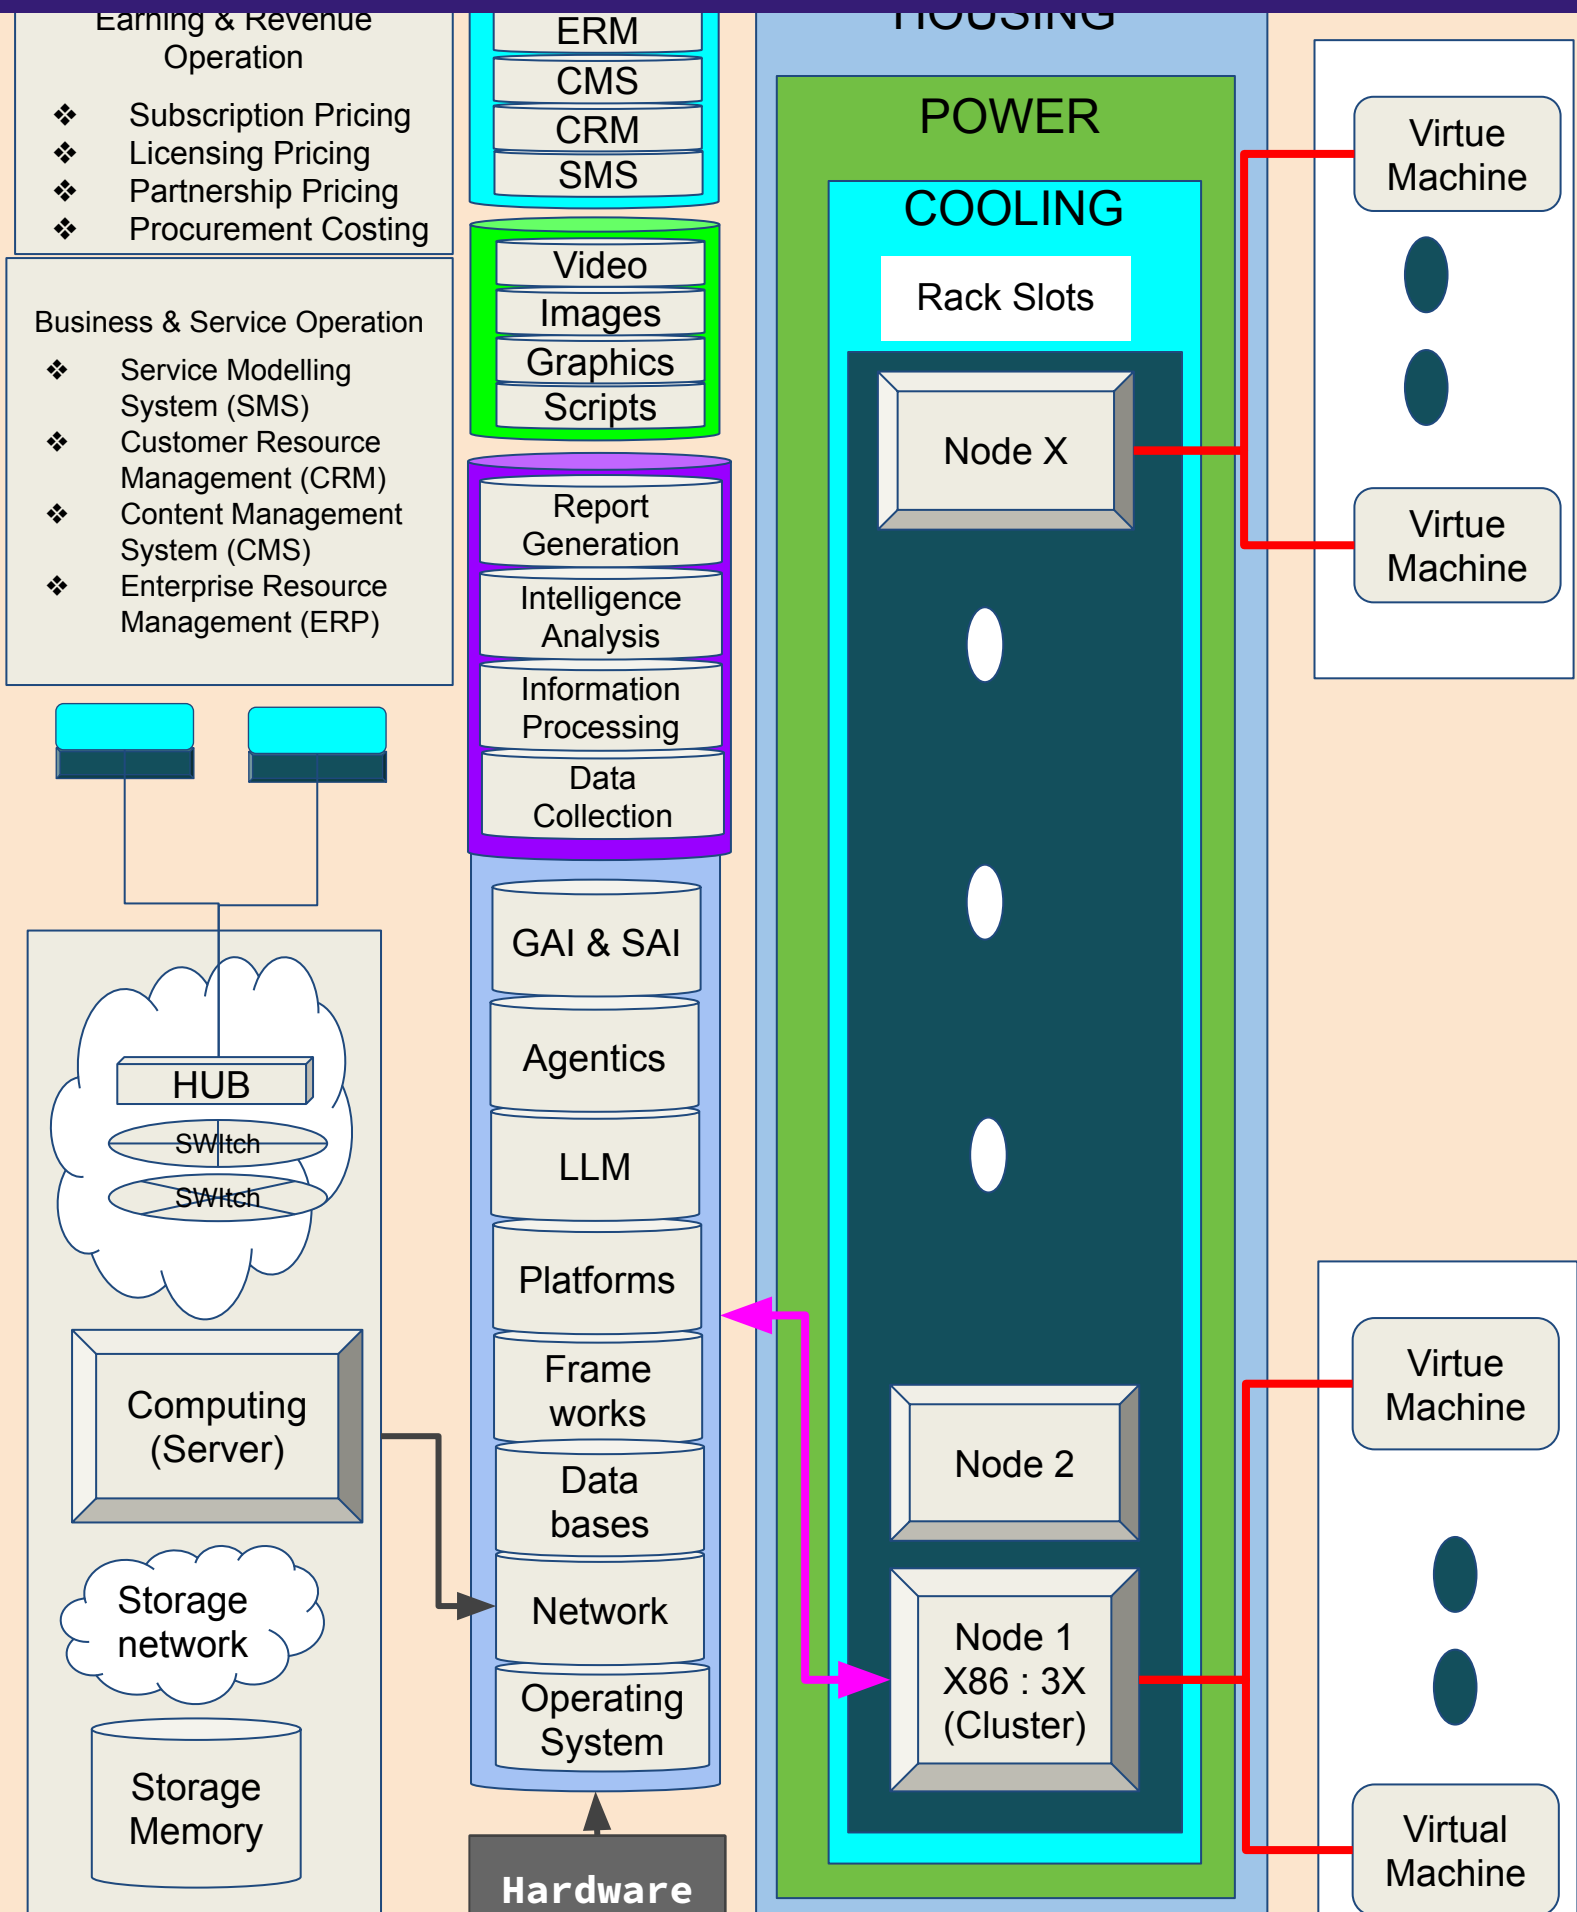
Earning & Revenue Operation

❖ Subscription Pricing
❖ Licensing Pricing
❖ Partnership Pricing
❖ Procurement Costing

Business & Service Operation

❖ Service Modelling System (SMS)
❖ Customer Resource Management (CRM)
❖ Content Management System (CMS)
❖ Enterprise Resource Management (ERP)

HUB
SWitch
SWitch

Computing (Server)

Storage network

Storage Memory

ERM
CMS
CRM
SMS

Video
Images
Graphics
Scripts

Report Generation
Intelligence Analysis
Information Processing
Data Collection

GAI & SAI
Agentics
LLM
Platforms
Frame works
Data bases
Network
Operating System

Hardware

HOUSING

POWER

COOLING

Rack Slots

Node X

Node 2

Node 1 X86 : 3X (Cluster)

Virtue Machine
Virtue Machine

Virtue Machine
Virtual Machine